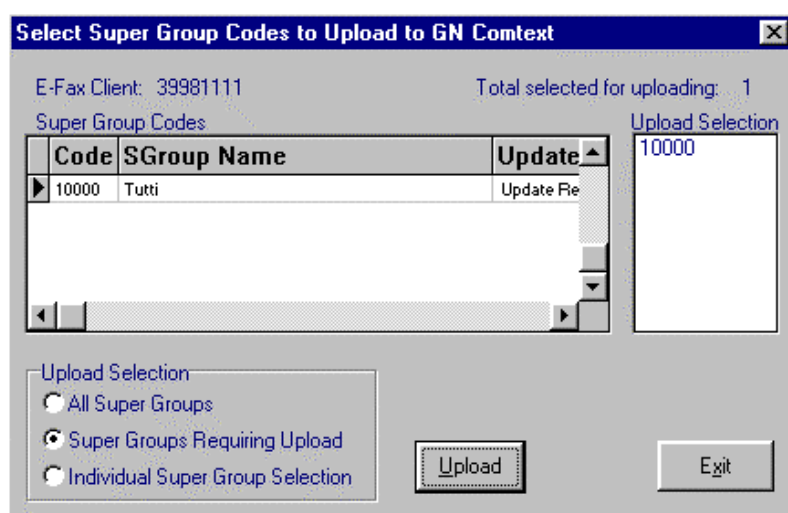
Select Super Group Codes to Upload to GN Comtext

E-Fax Client: 39981111

Total selected for uploading: 1

Super Group Codes

| Code | SGroup Name | Update |
|---|---|---|
| 10000 | Tutti | Update Re |

Upload Selection

10000

Upload Selection

All Super Groups

Super Groups Requiring Upload

Individual Super Group Selection

Upload

Exit